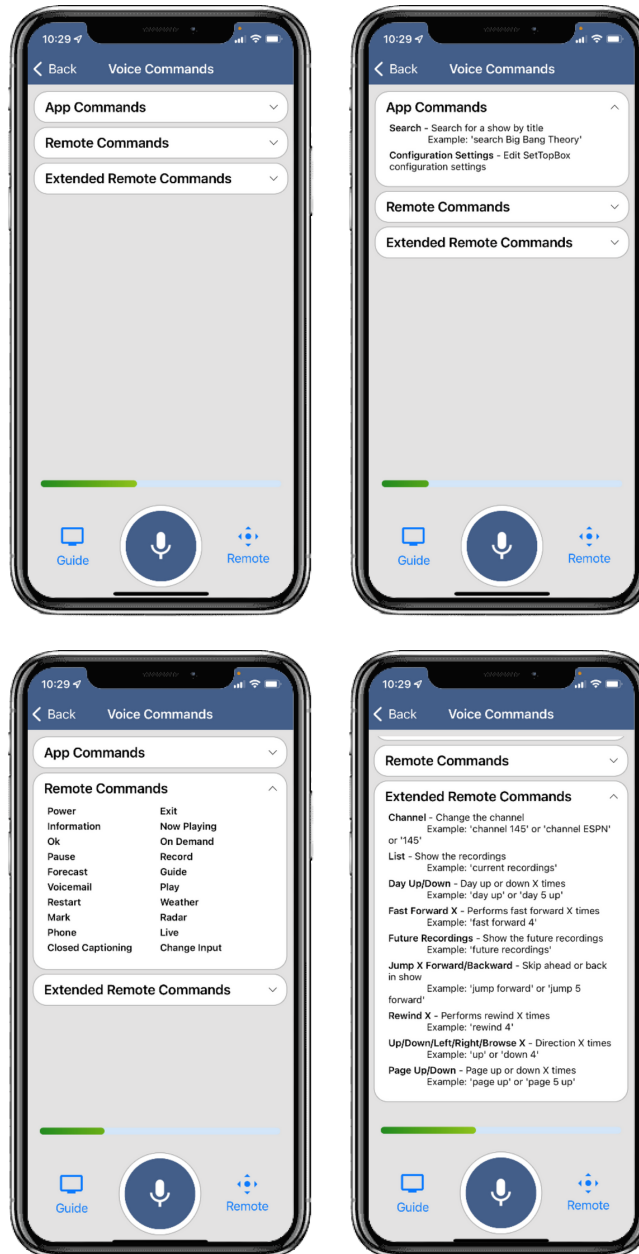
10:29

Back Voice Commands

App Commands

Remote Commands

Extended Remote Commands

Guide

Remote

10:29

Back Voice Commands

App Commands

Search - Search for a show by title
Example: 'search Big Bang Theory'

Configuration Settings - Edit SetTopBox configuration settings

Remote Commands

Extended Remote Commands

Guide

Remote

10:29

Back Voice Commands

App Commands

Remote Commands

| | |
|---|---|
| Power | Exit |
| Information | Now Playing |
| Ok | On Demand |
| Pause | Record |
| Forecast | Guide |
| Voicemail | Play |
| Restart | Weather |
| Mark | Radar |
| Phone | Live |
| Closed Captioning | Change Input |

Extended Remote Commands

Guide

Remote

10:29

Back Voice Commands

Remote Commands

Extended Remote Commands

Channel - Change the channel
Example: 'channel 145' or 'channel ESPN' or '145'

List - Show the recordings
Example: 'current recordings'

Day Up/Down - Day up or down X times
Example: 'day up' or 'day 5 up'

Fast Forward X - Performs fast forward X times
Example: 'fast forward 4'

Future Recordings - Show the future recordings
Example: 'future recordings'

Jump X Forward/Backward - Skip ahead or back in show
Example: 'jump forward' or 'jump 5 forward'

Rewind X - Performs rewind X times
Example: 'rewind 4'

Up/Down/Left/Right/Browse X - Direction X times
Example: 'up' or 'down 4'

Page Up/Down - Page up or down X times
Example: 'page up' or 'page 5 up'

Guide

Remote